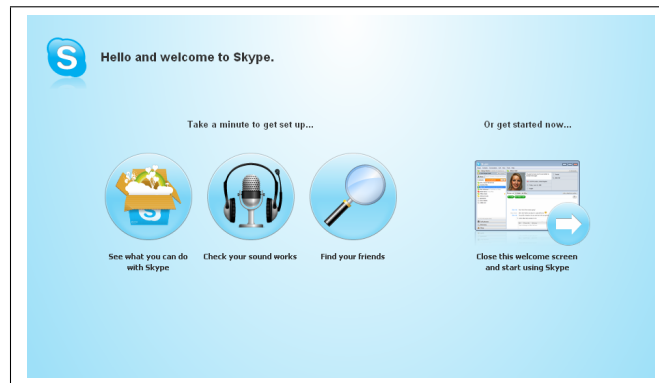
Hello and welcome to Skype.

Take a minute to get set up...

Or get started now...

See what you can do with Skype

Check your sound works

Find your friends

Close this welcome screen and start using Skype